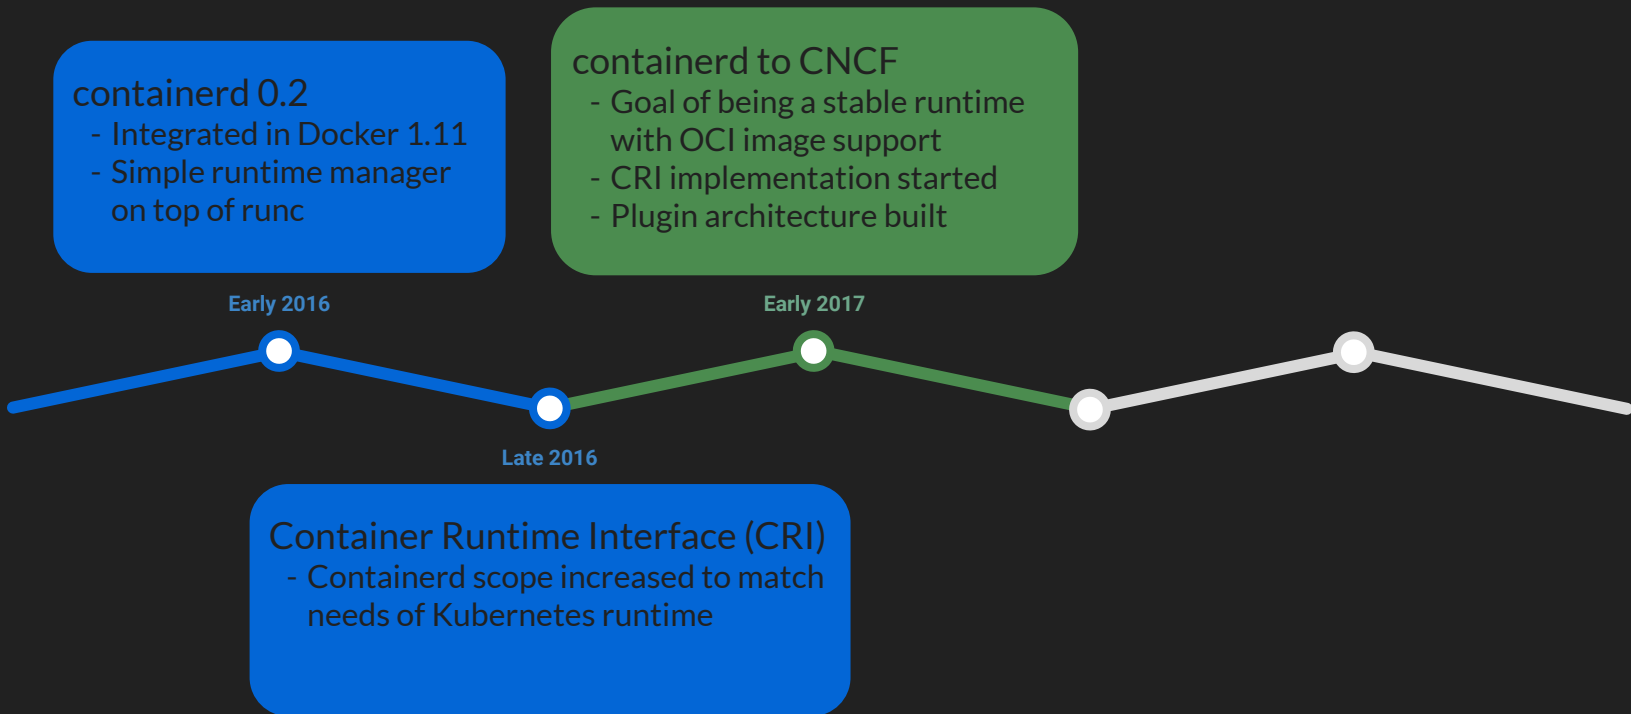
containerd 0.2
- Integrated in Docker 1.11
- Simple runtime manager on top of runc

containerd to CNCF
- Goal of being a stable runtime with OCI image support
- CRI implementation started
- Plugin architecture built

Early 2016

Early 2017

Late 2016

Container Runtime Interface (CRI)
- Containerd scope increased to match needs of Kubernetes runtime